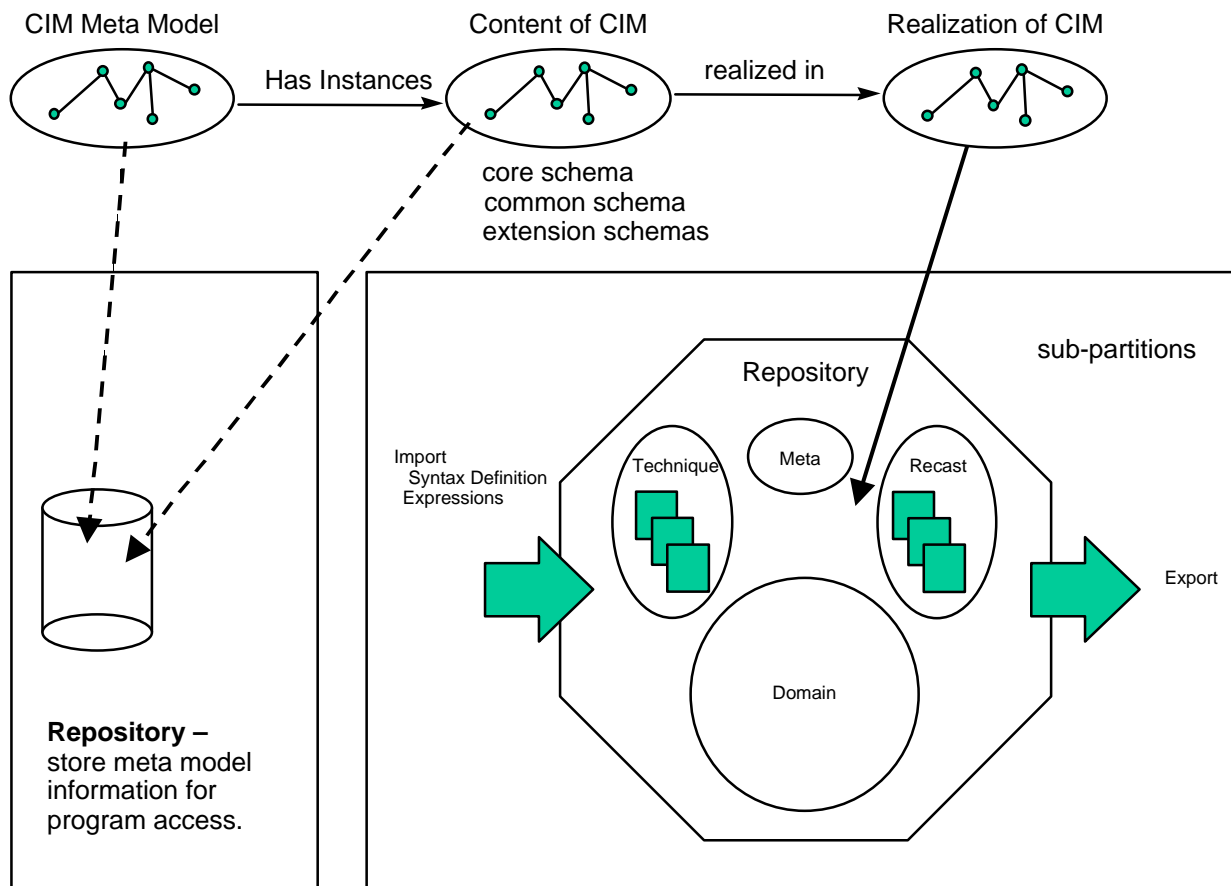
CIM Meta Model

Has Instances

Content of CIM

realized in

Realization of CIM

core schema
common schema
extension schemas

sub-partitions

Repository

Import
Syntax Definition
Expressions

Technique

Meta

Recast

Export

Domain

**Repository –**
store meta model information for program access.